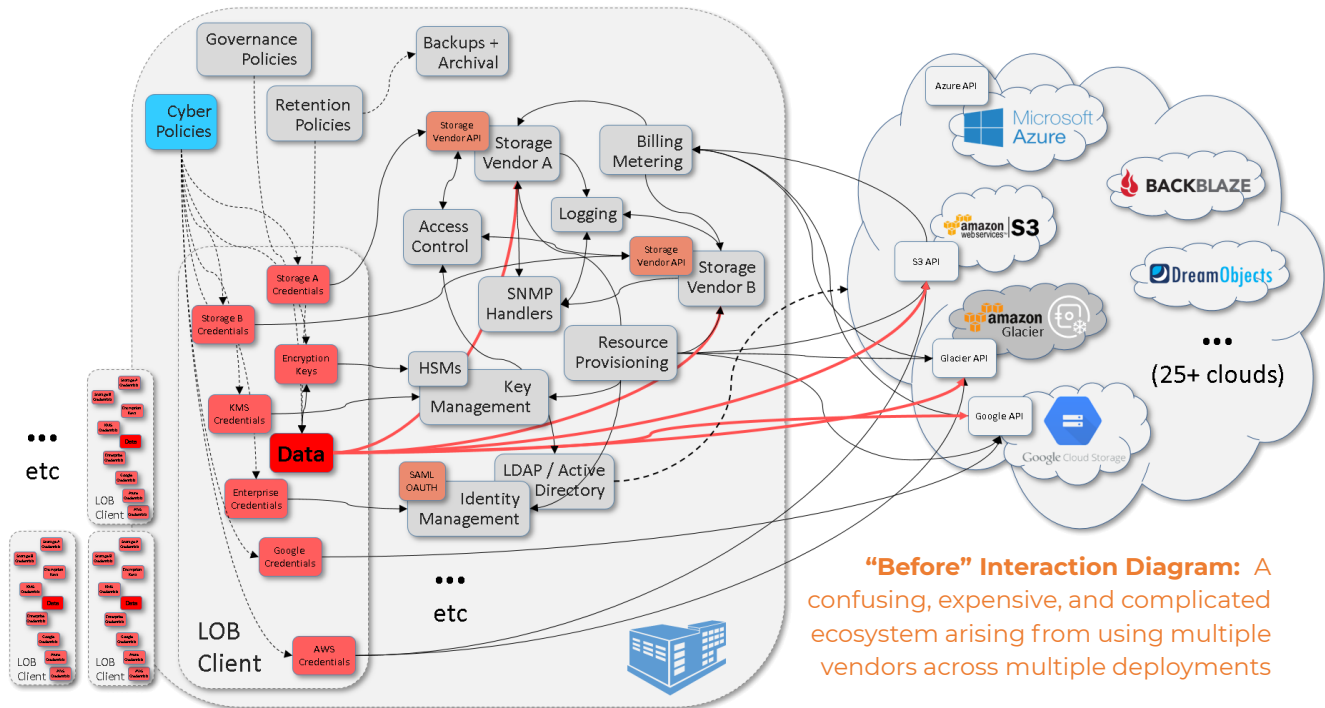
Governance Policies

Backups + Archival

Cyber Policies

Retention Policies

Storage Vendor API

Storage Vendor A

Billing Metering

Logging

Access Control

Storage Vendor API

Storage Vendor B

Storage A Credentials

Storage B Credentials

SNMP Handlers

Encryption Keys

HSMs

Resource Provisioning

Key Management

KMS Credentials

Data

LDAP / Active Directory

SAML OAUTH

Identity Management

Enterprise Credentials

Google Credentials

AWS Credentials

LOB Client

•••
etc

•••
etc

LOB Client

LOB Client

LOB Client

Azure API

Microsoft Azure

BACKBLAZE

amazon webservices S3

S3 API

DreamObjects

amazon Glacier

Glacier API

•••
(25+ clouds)

Google API

Google Cloud Storage

"Before" Interaction Diagram: A confusing, expensive, and complicated ecosystem arising from using multiple vendors across multiple deployments